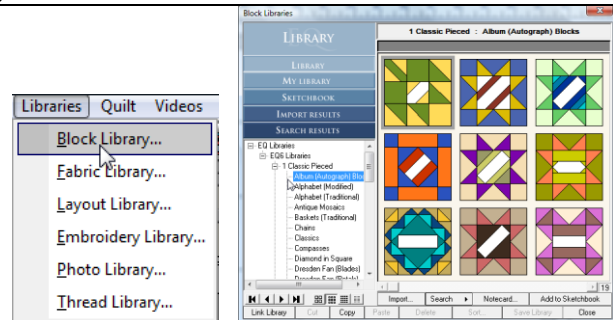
Libraries Quilt Videos

Block Library...
Fabric Library...
Layout Library...
Embroidery Library...
Photo Library...
Thread Library...

Block Libraries

LIBRARY

LIBRARY
MY LIBRARY
SKETCHBOOK
IMPORT RESULTS
SEARCH RESULTS

1 Classic Pieced : Album (Autograph) Blocks

EQ Libraries
EQ6 Libraries
1 Classic Pieced
Album (Autograph) Blo
Alphabet (Modified)
Alphabet (Traditional)
Antique Mosaics
Baskets (Traditional)
Chains
Classics
Compasses
Diamond in Square
Dresden Fan (Blades)
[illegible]

19

Import... Search Notecard... Add to Sketchbook

Link Library Cut Copy Paste Delete Sort... Save Library Close